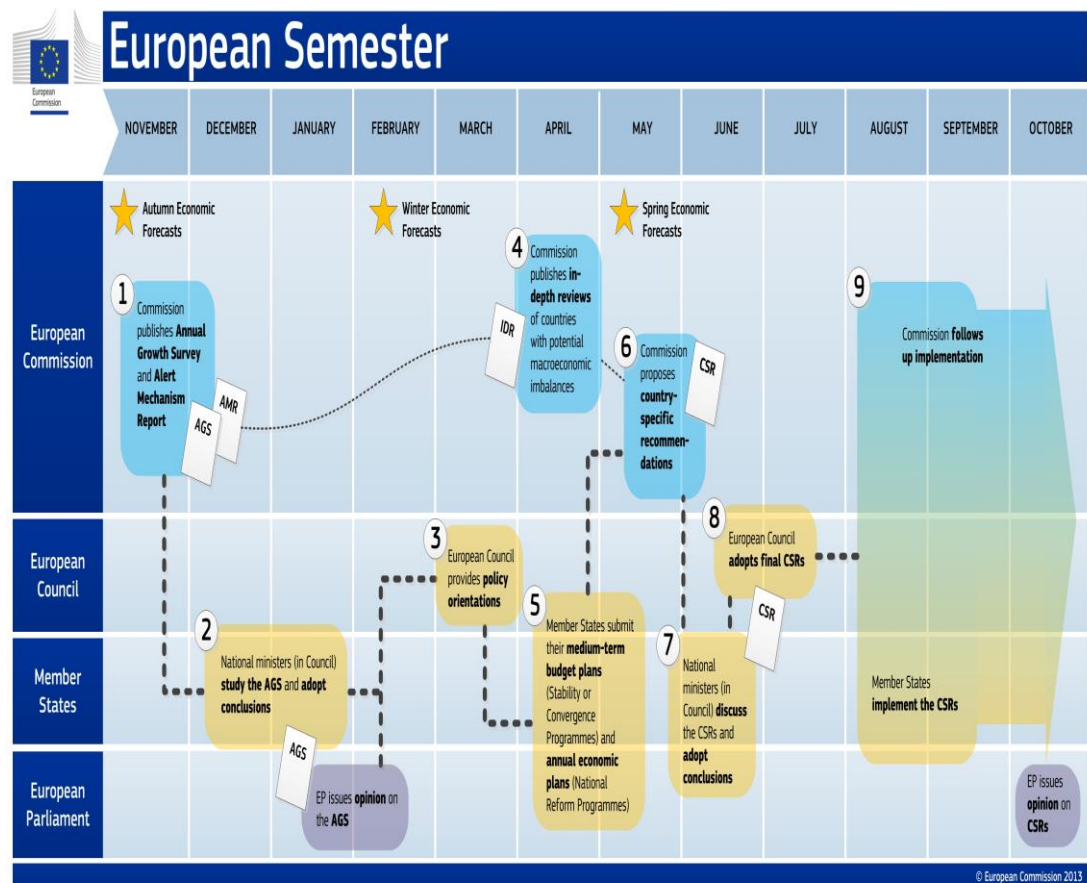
European Commission

European Semester

| NOVEMBER | DECEMBER | JANUARY | FEBRUARY | MARCH | APRIL | MAY | JUNE | JULY | AUGUST | SEPTEMBER | OCTOBER |
|---|---|---|---|---|---|---|---|---|---|---|---|

European Commission

Autumn Economic Forecasts

Winter Economic Forecasts

Spring Economic Forecasts

1 Commission publishes Annual Growth Survey and Alert Mechanism Report

AMR

AGS

IDR

4 Commission publishes in-depth reviews of countries with potential macroeconomic imbalances

6 Commission proposes country-specific recommendations

CSR

9 Commission follows up implementation

European Council

3 European Council provides policy orientations

8 European Council adopts final CSRs

CSR

Member States

2 National ministers (in Council) study the AGS and adopt conclusions

5 Member States submit their medium-term budget plans (Stability or Convergence Programmes) and annual economic plans (National Reform Programmes)

7 National ministers (in Council) discuss the CSRs and adopt conclusions

Member States implement the CSRs

European Parliament

AGS

EP issues opinion on the AGS

EP issues opinion on CSRs

© European Commission 2013